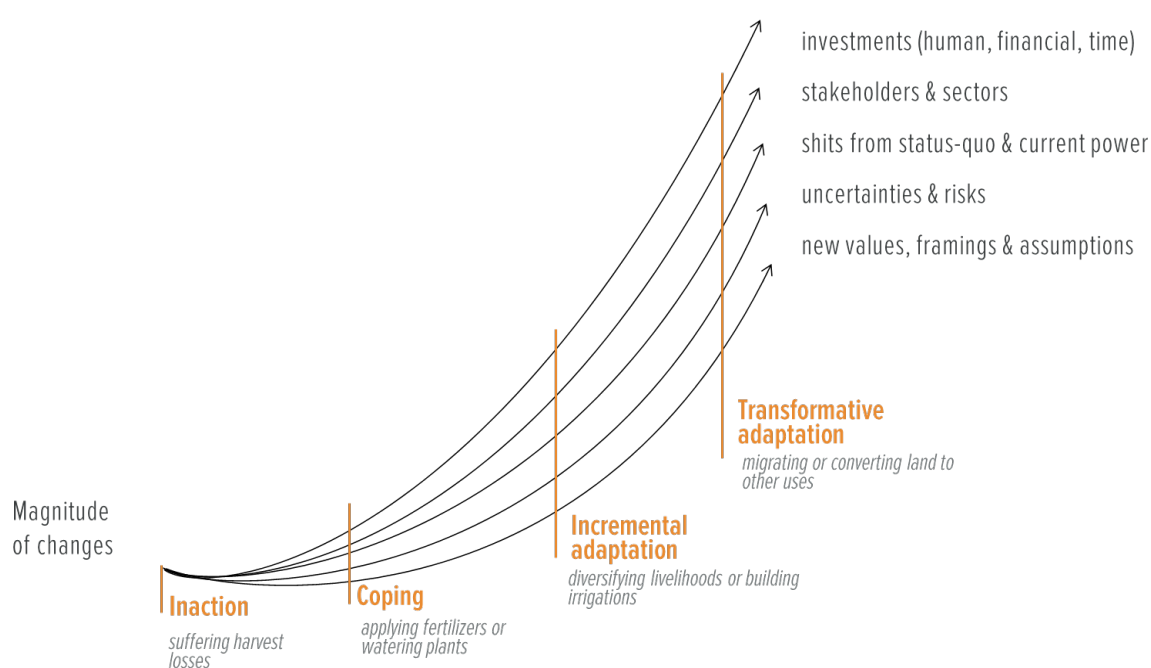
investments (human, financial, time)

stakeholders & sectors

shits from status-quo & current power

uncertainties & risks

new values, framings & assumptions

Transformative adaptation

migrating or converting land to other uses

Incremental adaptation

diversifying livelihoods or building irrigations

Magnitude of changes

Inaction

suffering harvest losses

Coping

applying fertilizers or watering plants